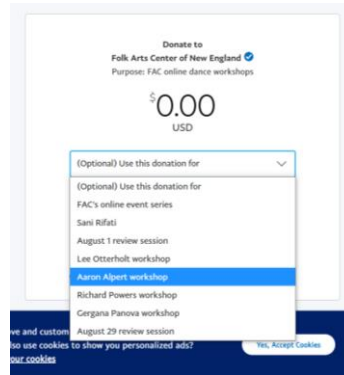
Donate to
Folk Arts Center of New England
Purpose: FAC online dance workshops

$0.00
USD

(Optional) Use this donation for

(Optional) Use this donation for
FAC's online event series
Sani Rifati
August 1 review session
Lee Otterholt workshop
Aaron Alpert workshop
Richard Powers workshop
Gergana Panova workshop
August 29 review session

ve and custom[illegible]
lso use cookies to show you personalized ads?
our cookies

Yes, Accept Cookies